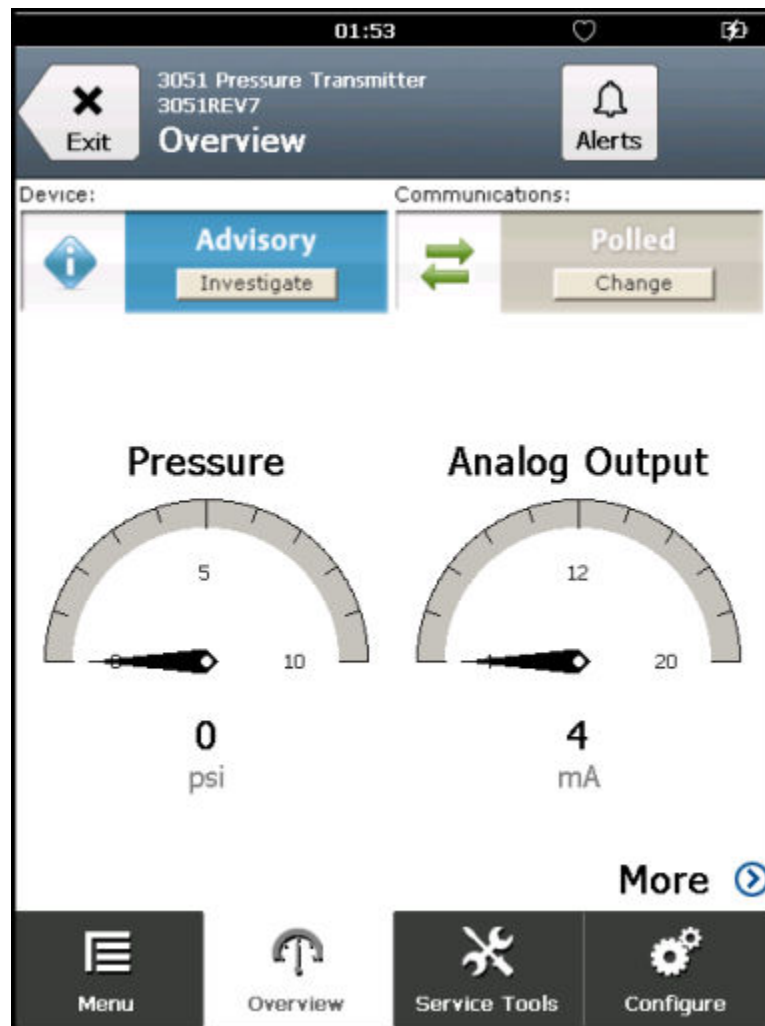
01:53

Exit

3051 Pressure Transmitter
3051REV7
Overview

Alerts

Device:

Advisory
Investigate

Communications:

Polled
Change

Pressure

5
0
10

0
psi

Analog Output

12
4
20

4
mA

More

Menu

Overview

Service Tools

Configure